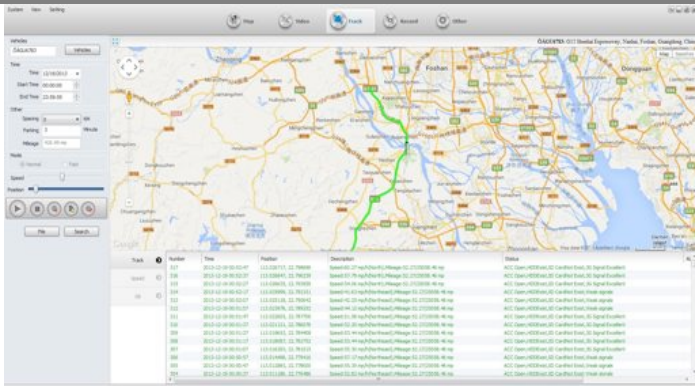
System View Setting

Map Video Track Record Other

Vehicles
Vehicles
Time
Time 12/18/2012
Start Time 00:00:00
End Time 23:59:00
Other
Spacing
Parking 5 Minute
Mileage
Mode
Normal Fast
Speed
Position

File Search

Foshan
Dongguan

Track
Speed
Oil

| Number | Time | Position | Description | Status |
|---|---|---|---|---|
| 317 | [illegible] | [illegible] | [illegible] | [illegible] |